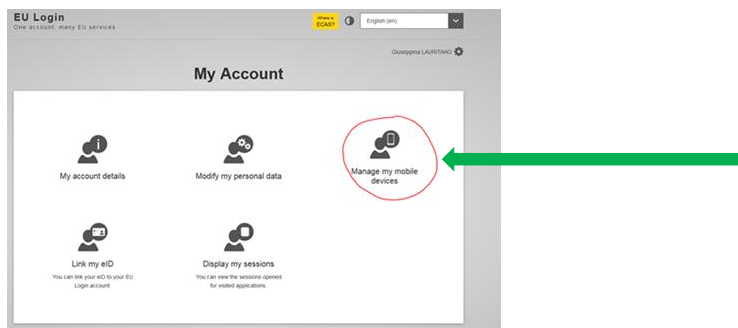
EU Login
One account, many EU services

Where is ECAS?

English (en)

Giuseppina LAURITANO

My Account

My account details

Modify my personal data

Manage my mobile devices

Link my eID
You can link your eID to your EU Login account

Display my sessions
You can view the sessions opened for visited applications.